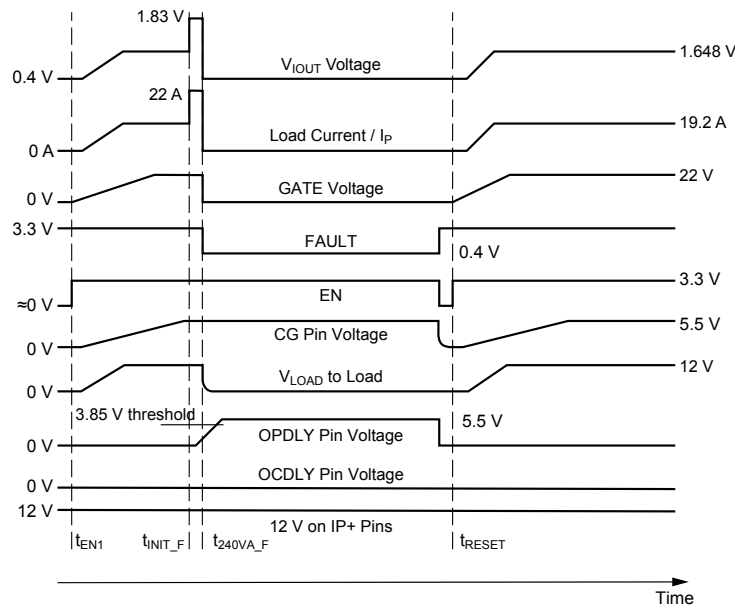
1.83 V

0.4 V

$V_{IOUT}$ Voltage

1.648 V

22 A

0 A

Load Current / $I_P$

19.2 A

0 V

GATE Voltage

22 V

3.3 V

FAULT

0.4 V

≈0 V

EN

3.3 V

0 V

CG Pin Voltage

5.5 V

0 V

$V_{LOAD}$ to Load

12 V

3.85 V threshold

0 V

OPDLY Pin Voltage

5.5 V

0 V

OCDLY Pin Voltage

12 V

12 V on IP+ Pins

$t_{EN1}$

$t_{INIT\_F}$

$t_{240VA\_F}$

$t_{RESET}$

Time